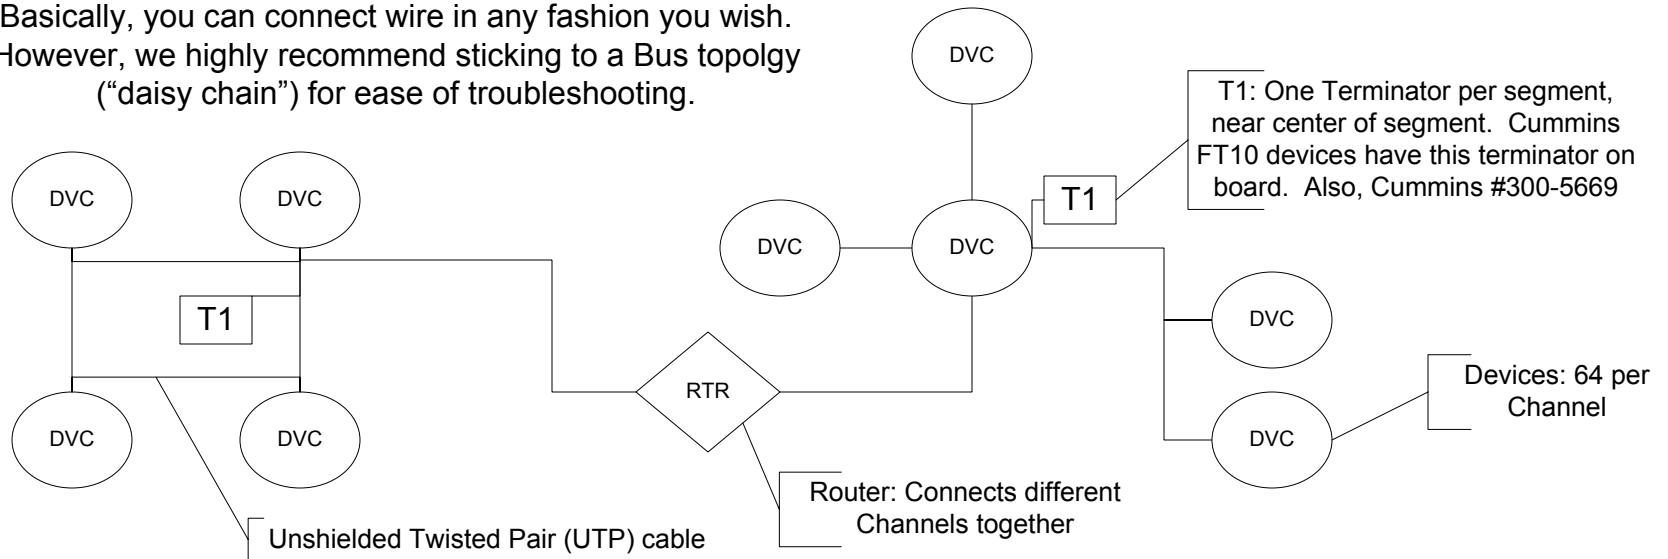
Basically, you can connect wire in any fashion you wish. However, we highly recommend sticking to a Bus topolgy ("daisy chain") for ease of troubleshooting.

DVC

T1: One Terminator per segment, near center of segment. Cummins FT10 devices have this terminator on board. Also, Cummins #300-5669

DVC

DVC

T1

DVC

DVC

T1

DVC

RTR

Devices: 64 per Channel

DVC

DVC

DVC

Router: Connects different Channels together

Unshielded Twisted Pair (UTP) cable